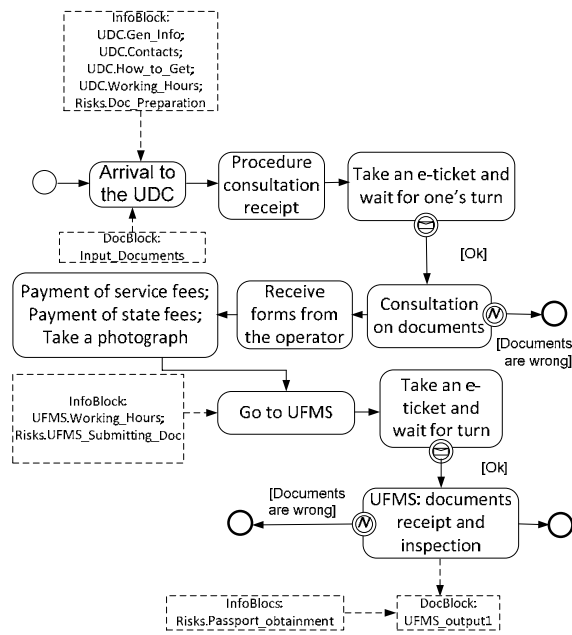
InfoBlock:
UDC.Gen_Info;
UDC.Contacts;
UDC.How_to_Get;
UDC.Working_Hours;
Risks.Doc_Preparation

Arrival to the UDC

Procedure consultation receipt

Take an e-ticket and wait for one's turn

DocBlock:
Input_Documents

[Ok]

Payment of service fees;
Payment of state fees;
Take a photograph

Receive forms from the operator

Consultation on documents

[Documents are wrong]

InfoBlock:
UFMS.Working_Hours;
Risks.UFMS_Submitting_Doc

Go to UFMS

Take an e-ticket and wait for turn

[Ok]

[Documents are wrong]

UFMS: documents receipt and inspection

InfoBlocs:
Risks.Passport_obtainment

DocBlock:
UFMS_output1